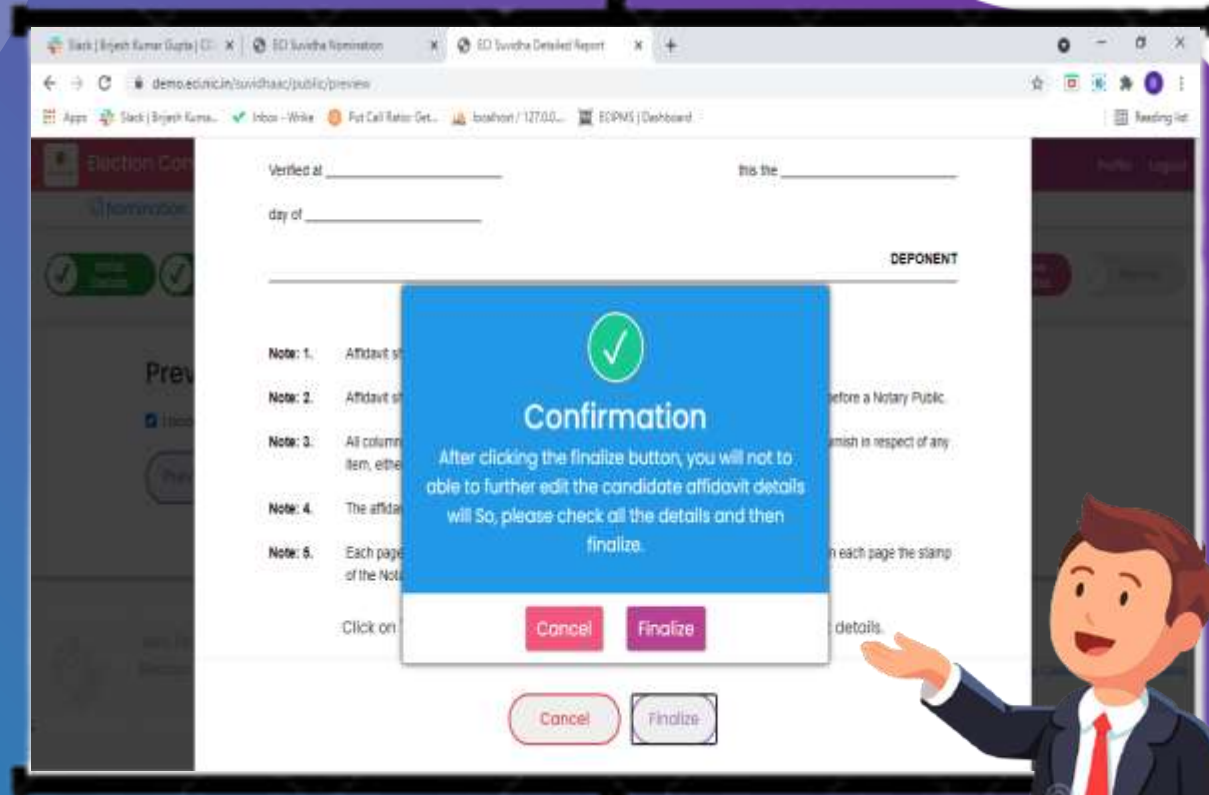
Slack | Brijesh Kumar Gupta | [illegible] ECI Suvidha Nomination ECI Suvidha Detailed Report

demo.eci.nic.in/suvidhaac/public/preview

Apps Slack | Brijesh Kuma... Inbox - Wrike Put Call Ratio Get... localhost / 127.0.0... ECIPMS | Dashboard Reading list

Election Com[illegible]

Nomination

Prev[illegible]

Verified at ________________ this the ________________

day of ________________

DEPONENT

Note: 1. Affidavit s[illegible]

Note: 2. Affidavit s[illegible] before a Notary Public.

Note: 3. All column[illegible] item, eithe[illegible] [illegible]nish in respect of any

Note: 4. The affida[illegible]

Note: 5. Each page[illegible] of the Nota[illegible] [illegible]n each page the stamp

Click on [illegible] details.

Confirmation

After clicking the finalize button, you will not to able to further edit the candidate affidavit details will So, please check all the details and then finalize.

Cancel Finalize

Cancel Finalize